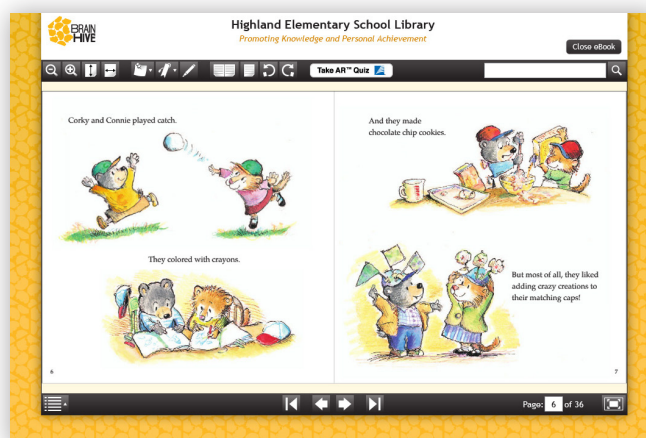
BRAIN HIVE

Highland Elementary School Library

Promoting Knowledge and Personal Achievement

Close eBook

Take AR™ Quiz

Corky and Connie played catch.

They colored with crayons.

6

And they made chocolate chip cookies.

But most of all, they liked adding crazy creations to their matching caps!

7

Page: 6 of 36